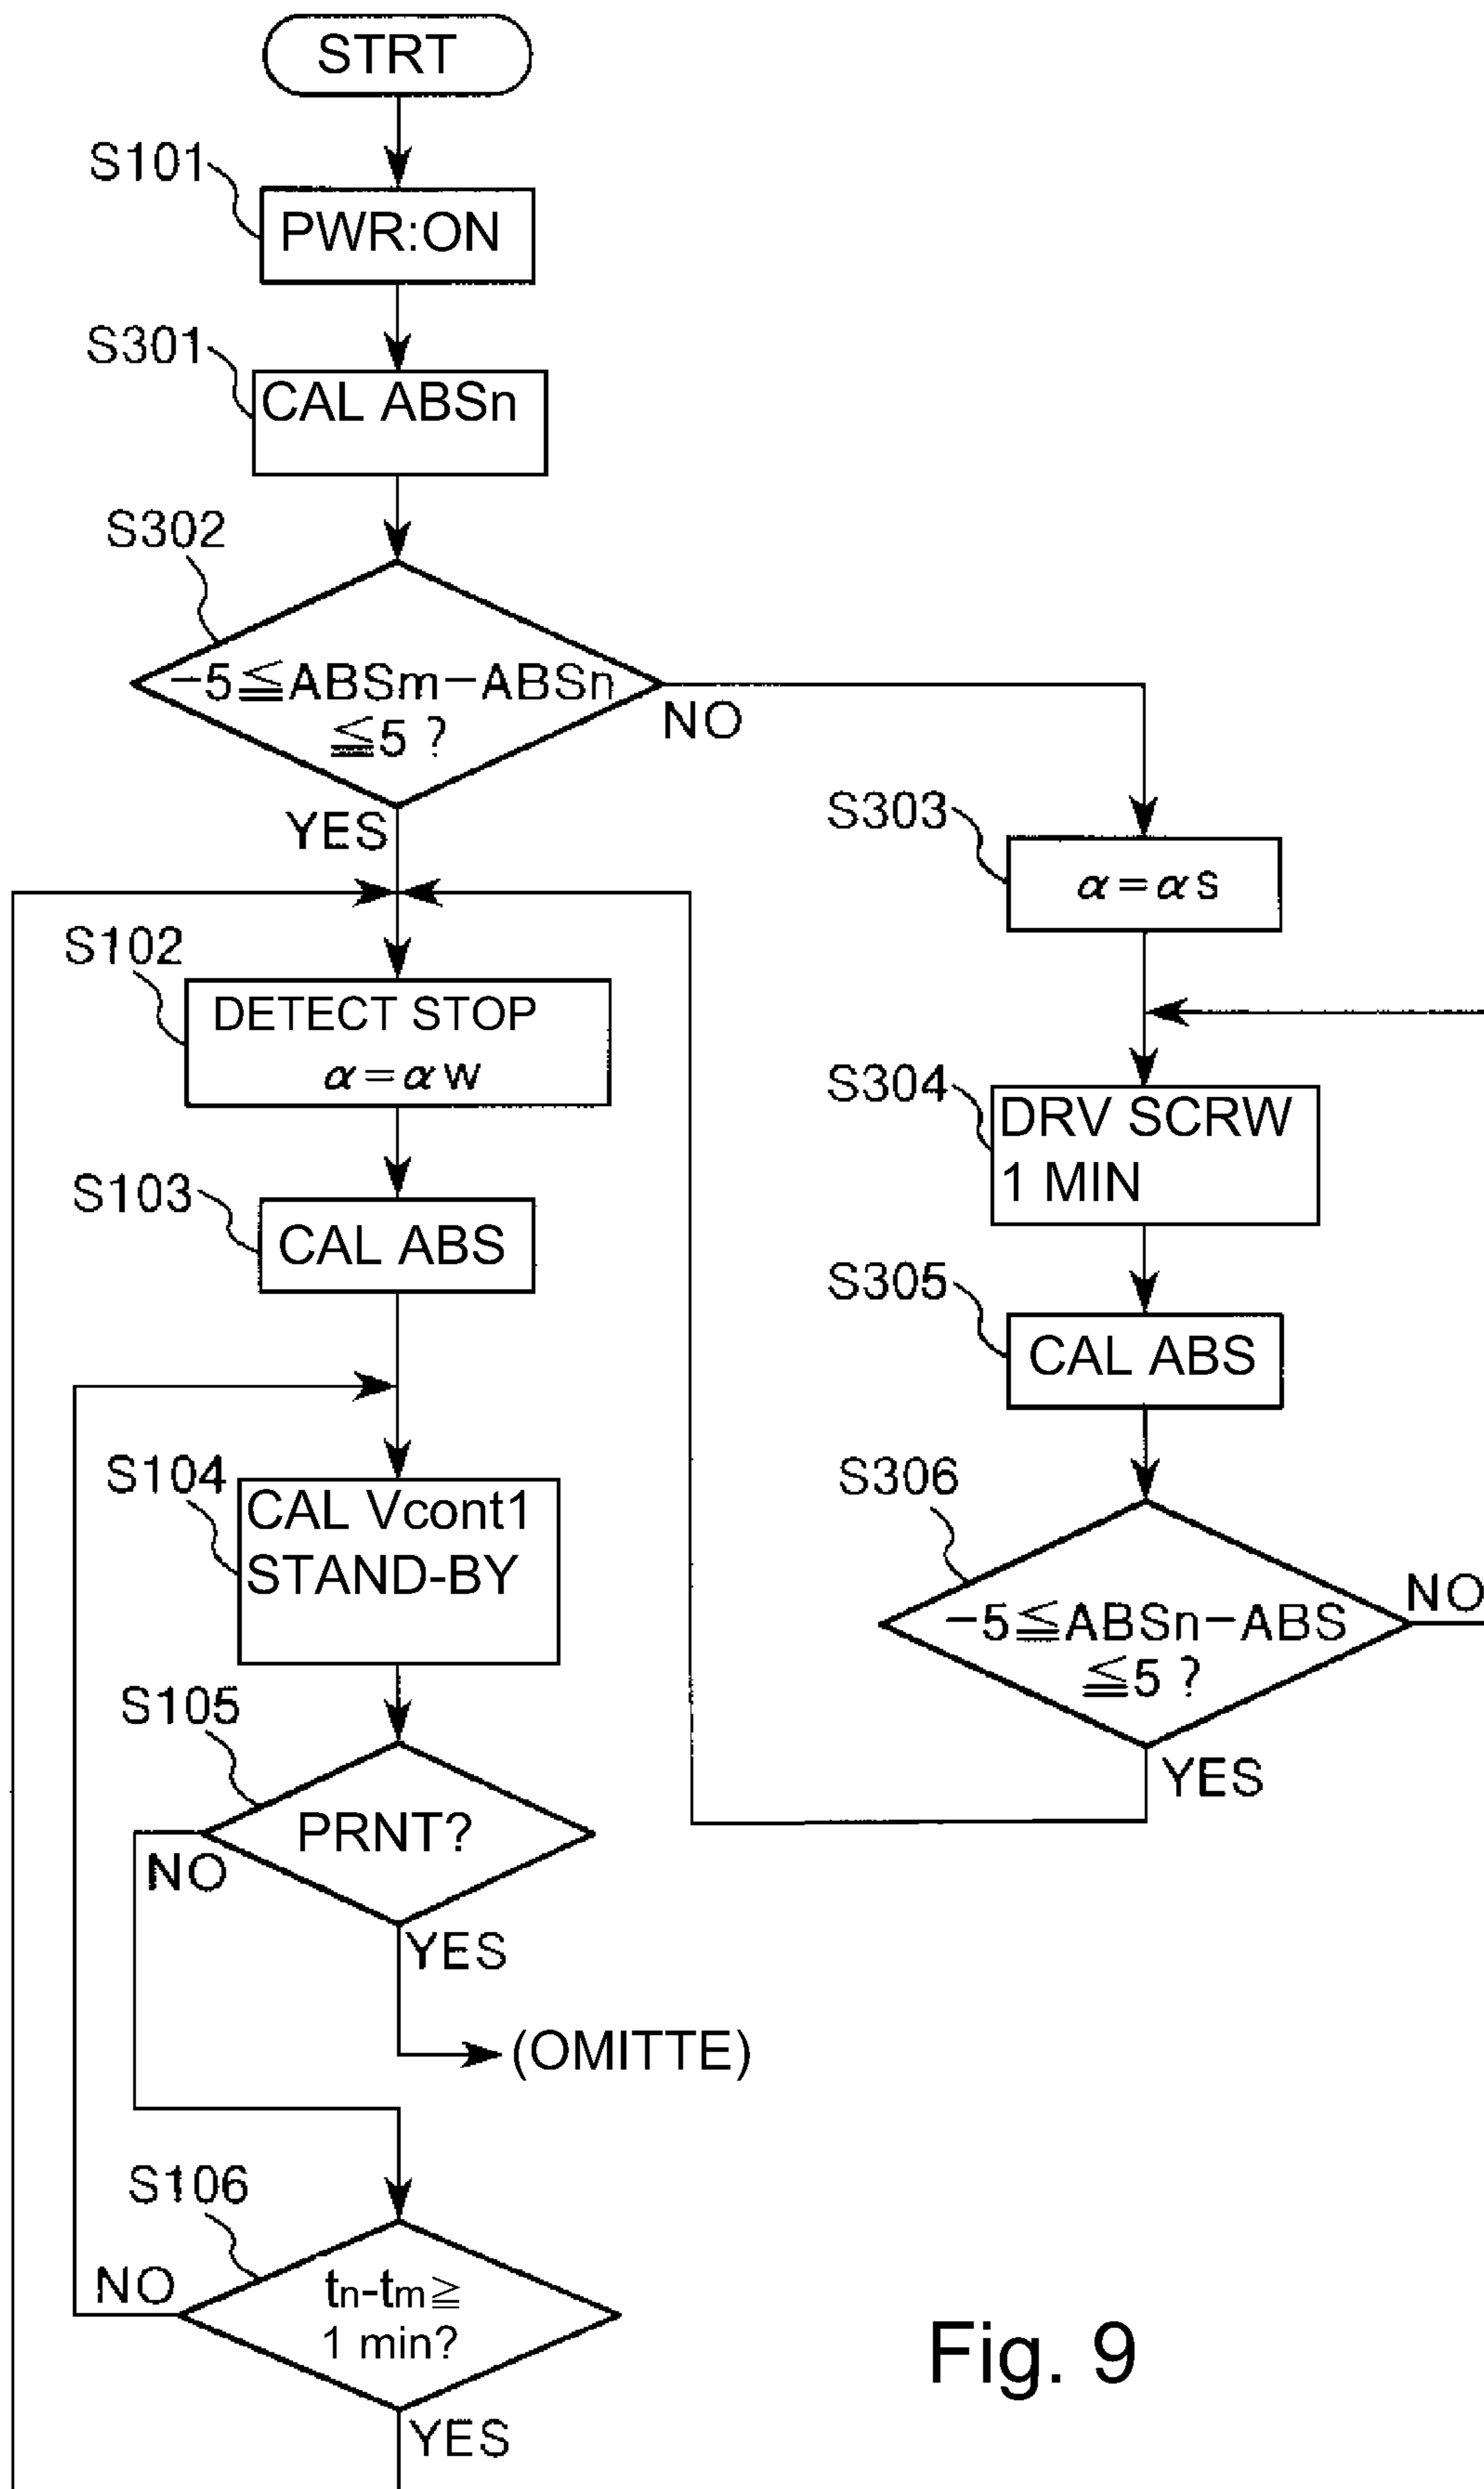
STRT

S101
PWR:ON

S301
CAL ABSn

S302
$-5 \leqq$ ABSm$-$ABSn $\leqq 5$ ?
NO
YES

S303
$\alpha = \alpha s$

S304
DRV SCRW
1 MIN

S305
CAL ABS

S306
$-5 \leqq$ ABSn$-$ABS $\leqq 5$ ?
NO
YES

S102
DETECT STOP
$\alpha = \alpha w$

S103
CAL ABS

S104
CAL Vcont1
STAND-BY

S105
PRNT?
NO
YES
(OMITTE)

S106
$t_n - t_m \geqq$ 1 min?
NO
YES

Fig. 9